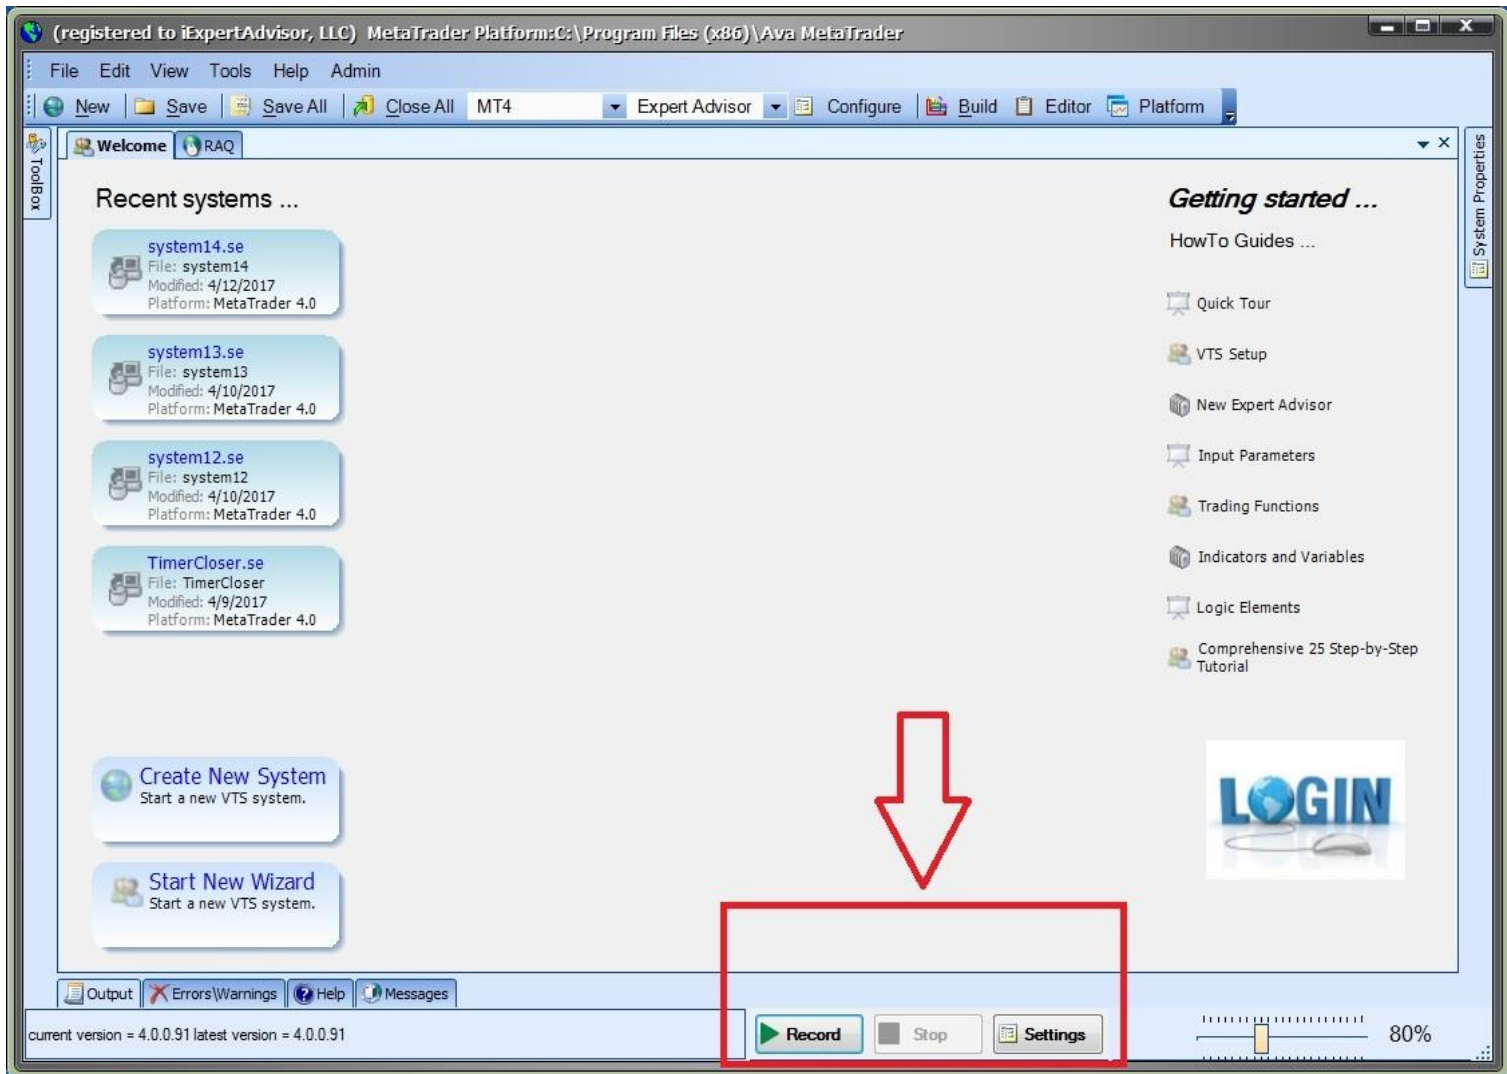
(registered to iExpertAdvisor, LLC) MetaTrader Platform:C:\Program Files (x86)\Ava MetaTrader

File Edit View Tools Help Admin

New Save Save All Close All MT4 Expert Advisor Configure Build Editor Platform

ToolBox

Welcome RAQ

System Properties

Recent systems ...

system14.se
File: system14
Modified: 4/12/2017
Platform: MetaTrader 4.0

system13.se
File: system13
Modified: 4/10/2017
Platform: MetaTrader 4.0

system12.se
File: system12
Modified: 4/10/2017
Platform: MetaTrader 4.0

TimerCloser.se
File: TimerCloser
Modified: 4/9/2017
Platform: MetaTrader 4.0

Create New System
Start a new VTS system.

Start New Wizard
Start a new VTS system.

Getting started ...

HowTo Guides ...

Quick Tour

VTS Setup

New Expert Advisor

Input Parameters

Trading Functions

Indicators and Variables

Logic Elements

Comprehensive 25 Step-by-Step Tutorial

LOGIN

Output Errors\Warnings Help Messages

current version = 4.0.0.91 latest version = 4.0.0.91

Record Stop Settings

80%